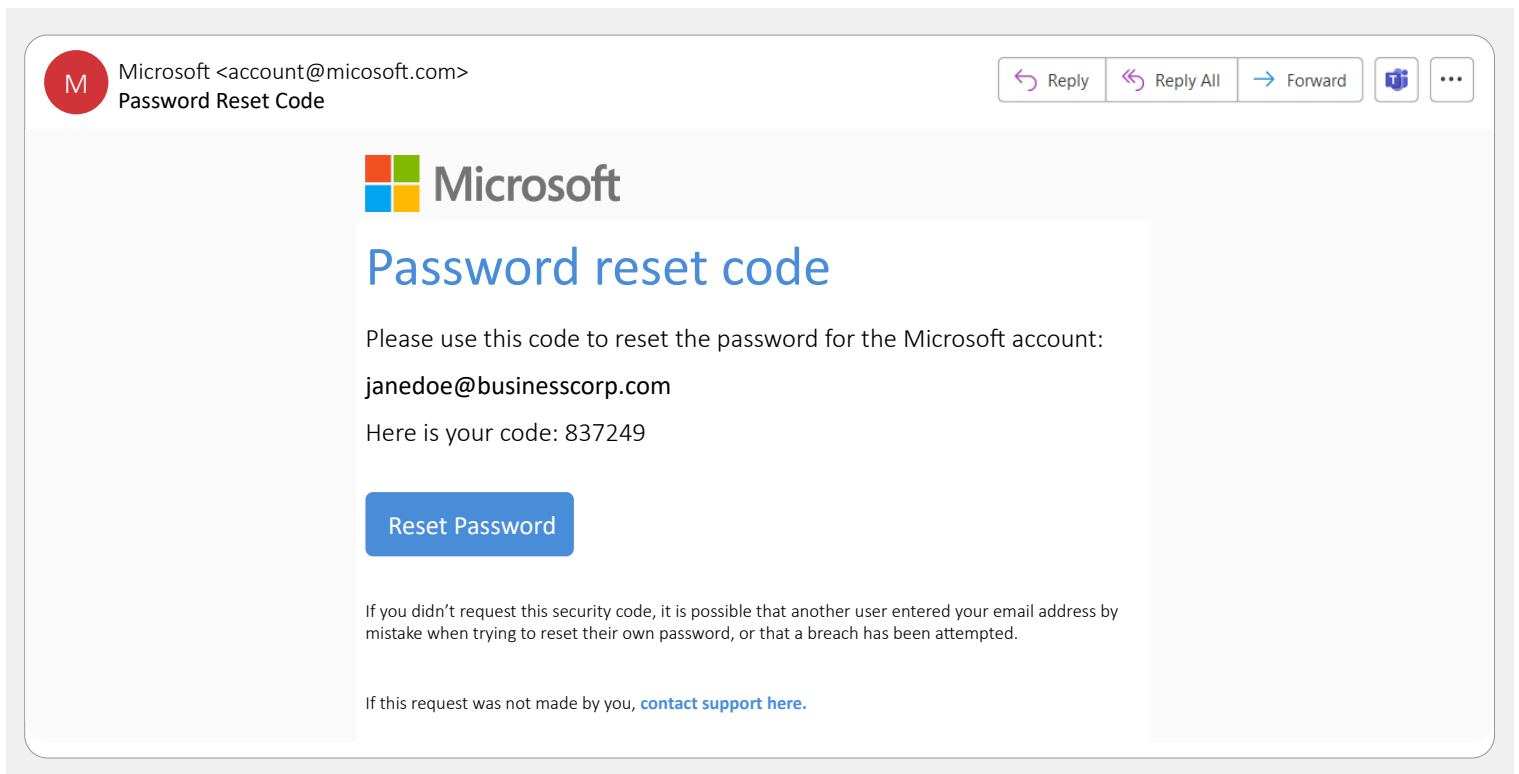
M

Microsoft <account@micosoft.com>
Password Reset Code

Reply | Reply All | Forward

Microsoft

Password reset code

Please use this code to reset the password for the Microsoft account:

janedoe@businesscorp.com

Here is your code: 837249

Reset Password

If you didn't request this security code, it is possible that another user entered your email address by mistake when trying to reset their own password, or that a breach has been attempted.

If this request was not made by you, contact support here.